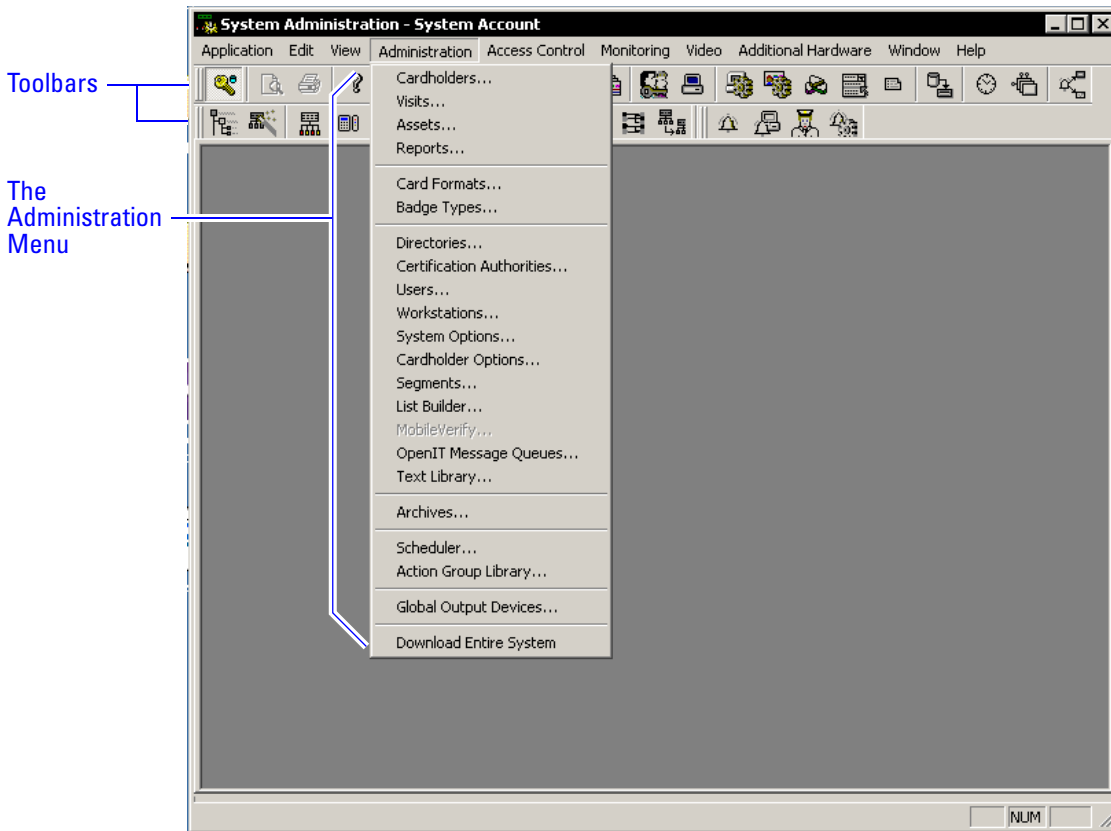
System Administration - System Account

Application Edit View Administration Access Control Monitoring Video Additional Hardware Window Help

Toolbars

The Administration Menu

Cardholders...
Visits...
Assets...
Reports...

Card Formats...
Badge Types...

Directories...
Certification Authorities...
Users...
Workstations...
System Options...
Cardholder Options...
Segments...
List Builder...
MobileVerify...
OpenIT Message Queues...
Text Library...

Archives...

Scheduler...
Action Group Library...

Global Output Devices...

Download Entire System

NUM